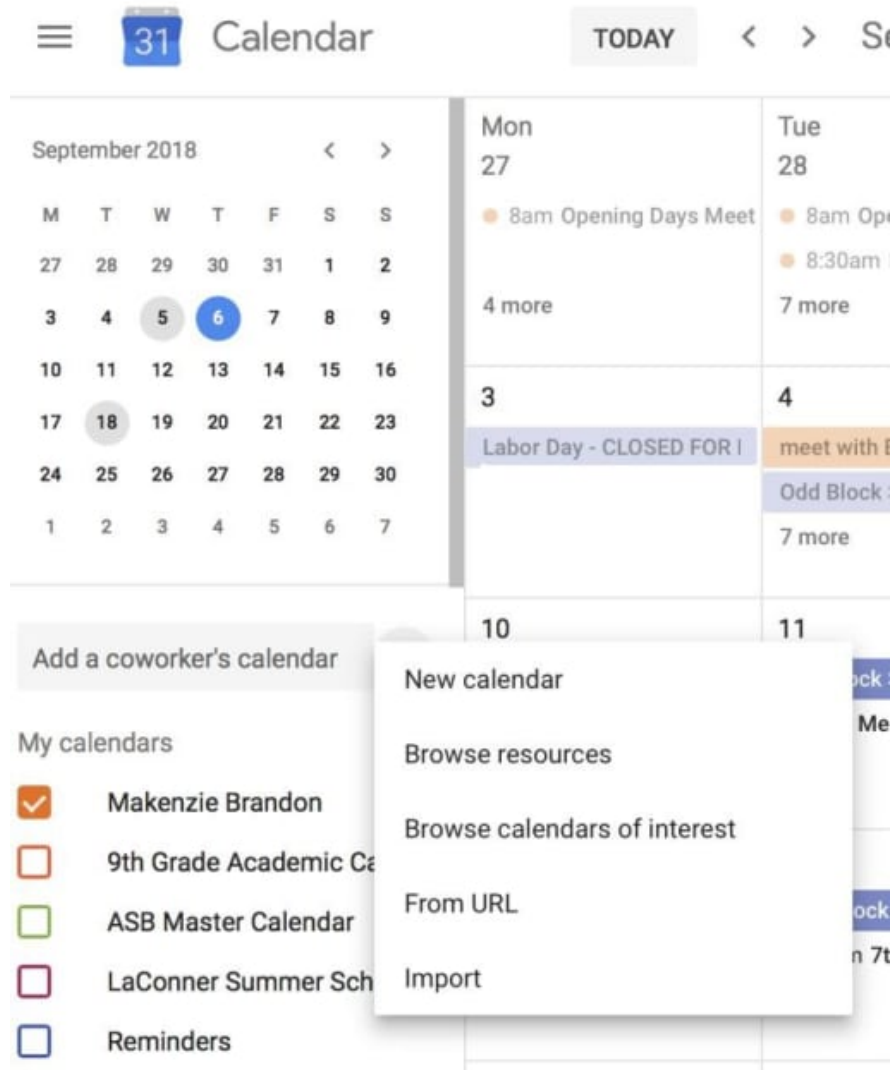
31 Calendar TODAY < > Se

September 2018 < >

| M | T | W | T | F | S | S |
|---|---|---|---|---|---|---|
| 27 | 28 | 29 | 30 | 31 | 1 | 2 |
| 3 | 4 | 5 | 6 | 7 | 8 | 9 |
| 10 | 11 | 12 | 13 | 14 | 15 | 16 |
| 17 | 18 | 19 | 20 | 21 | 22 | 23 |
| 24 | 25 | 26 | 27 | 28 | 29 | 30 |
| 1 | 2 | 3 | 4 | 5 | 6 | 7 |

Add a coworker's calendar

My calendars

Makenzie Brandon

9th Grade Academic Ca

ASB Master Calendar

LaConner Summer Sch

Reminders

Mon 27

8am Opening Days Meet

4 more

Tue 28

8am Ope

8:30am

7 more

3

Labor Day - CLOSED FOR I

4

meet with E

Odd Block

7 more

10

11

ock

Me

ock

n 7t

New calendar

Browse resources

Browse calendars of interest

From URL

Import